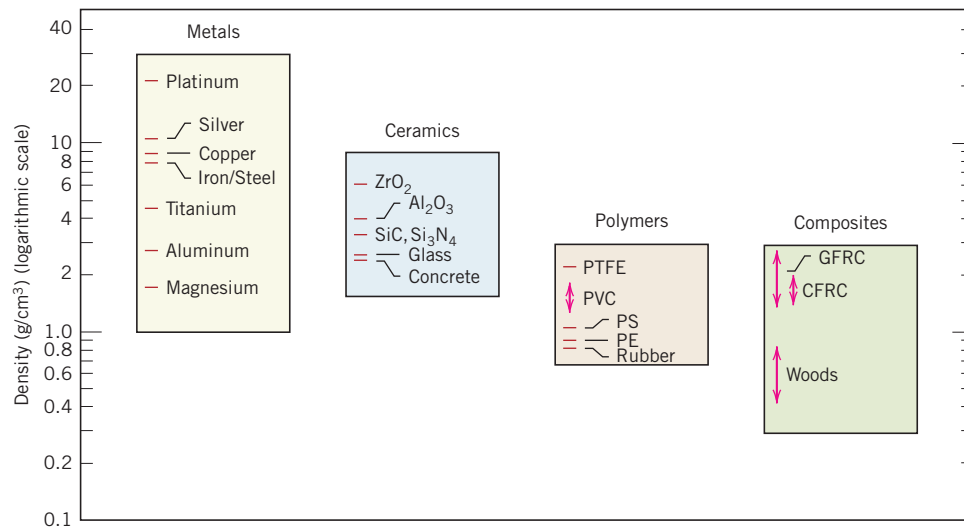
Density (g/cm$^3$) (logarithmic scale)

40
20
10
8
6
4
2
1.0
0.8
0.6
0.4
0.2
0.1

Metals
Platinum
Silver
Copper
Iron/Steel
Titanium
Aluminum
Magnesium

Ceramics
$ZrO_2$
$Al_2O_3$
SiC, $Si_3N_4$
Glass
Concrete

Polymers
PTFE
PVC
PS
PE
Rubber

Composites
GFRC
CFRC
Woods